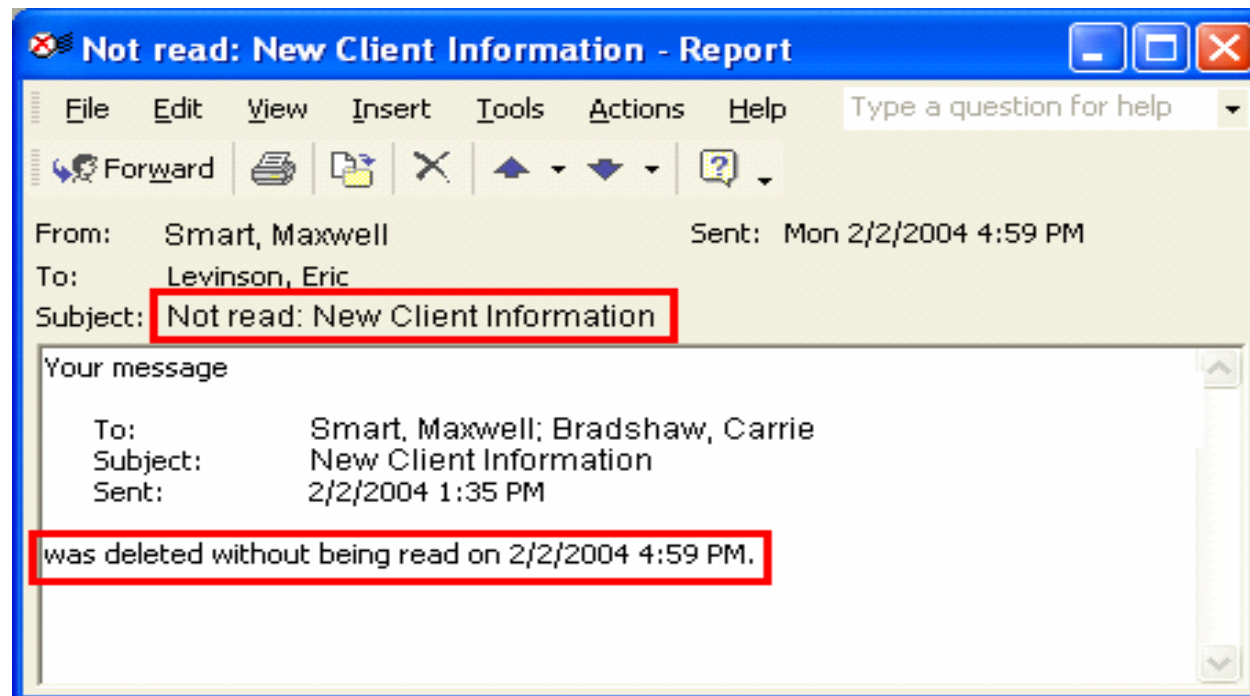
Not read: New Client Information - Report

File Edit View Insert Tools Actions Help Type a question for help

Forward

From: Smart, Maxwell Sent: Mon 2/2/2004 4:59 PM
To: Levinson, Eric
Subject: Not read: New Client Information

Your message

To: Smart, Maxwell; Bradshaw, Carrie
Subject: New Client Information
Sent: 2/2/2004 1:35 PM

was deleted without being read on 2/2/2004 4:59 PM.